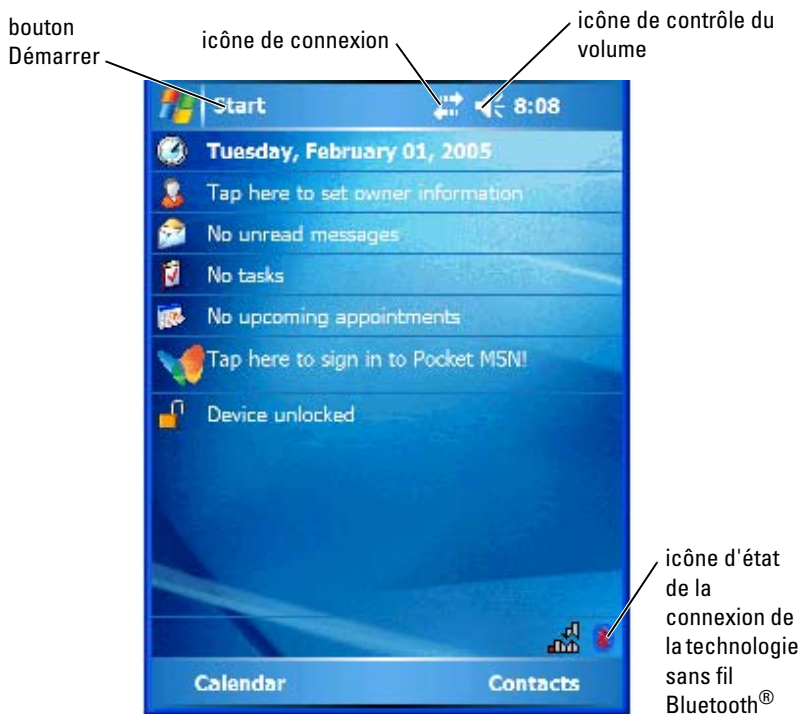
bouton Démarrer

icône de connexion

icône de contrôle du volume

Start

8:08

Tuesday, February 01, 2005

Tap here to set owner information

No unread messages

No tasks

No upcoming appointments

Tap here to sign in to Pocket MSN!

Device unlocked

icône d'état de la connexion de la technologie sans fil Bluetooth®

Calendar

Contacts